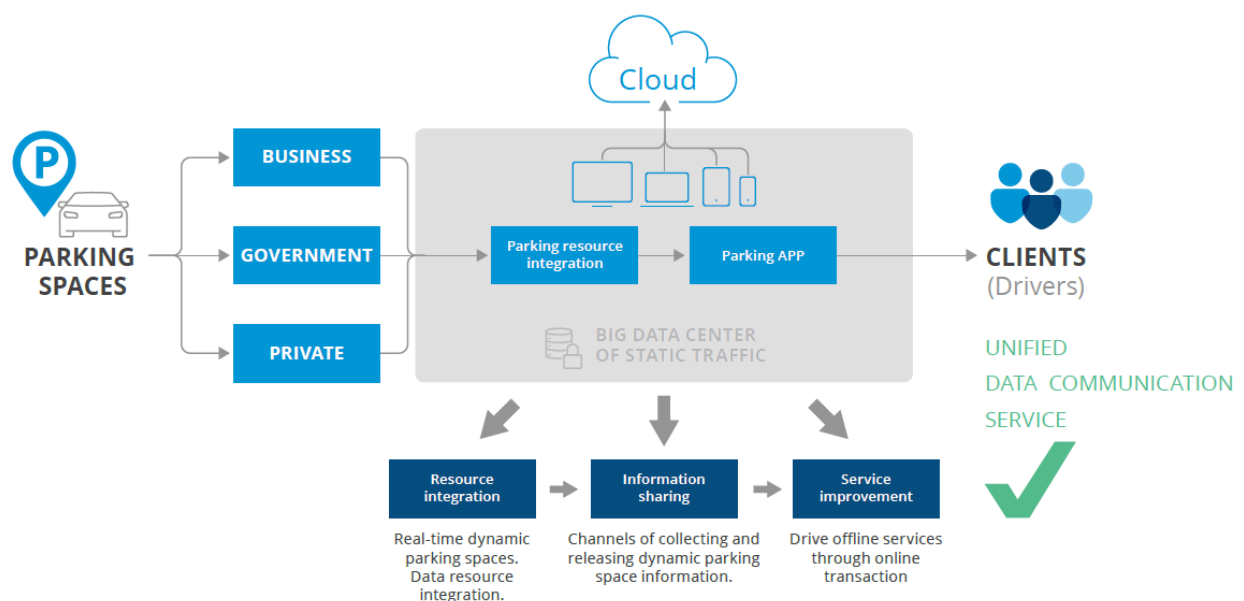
Cloud

PARKING SPACES

BUSINESS

GOVERNMENT

PRIVATE

Parking resource integration

Parking APP

BIG DATA CENTER OF STATIC TRAFFIC

CLIENTS (Drivers)

UNIFIED DATA COMMUNICATION SERVICE

Resource integration

Information sharing

Service improvement

Real-time dynamic parking spaces. Data resource integration.

Channels of collecting and releasing dynamic parking space information.

Drive offline services through online transaction